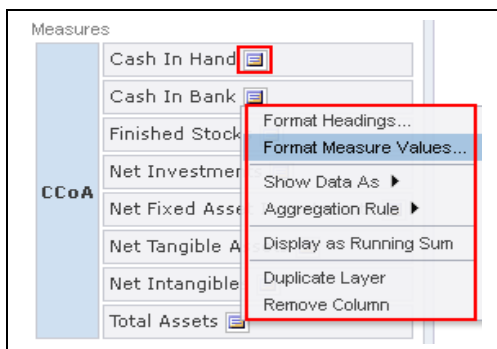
Measures

| | |
|---|---|
| CCoA | Cash In Hand |
| | Cash In Bank |
| | Finished Stock |
| | Net Investmen |
| | Net Fixed Asse |
| | Net Tangible A |
| | Net Intangible |
| | Total Assets |

Format Headings...
Format Measure Values...
Show Data As ▶
Aggregation Rule ▶
Display as Running Sum
Duplicate Layer
Remove Column